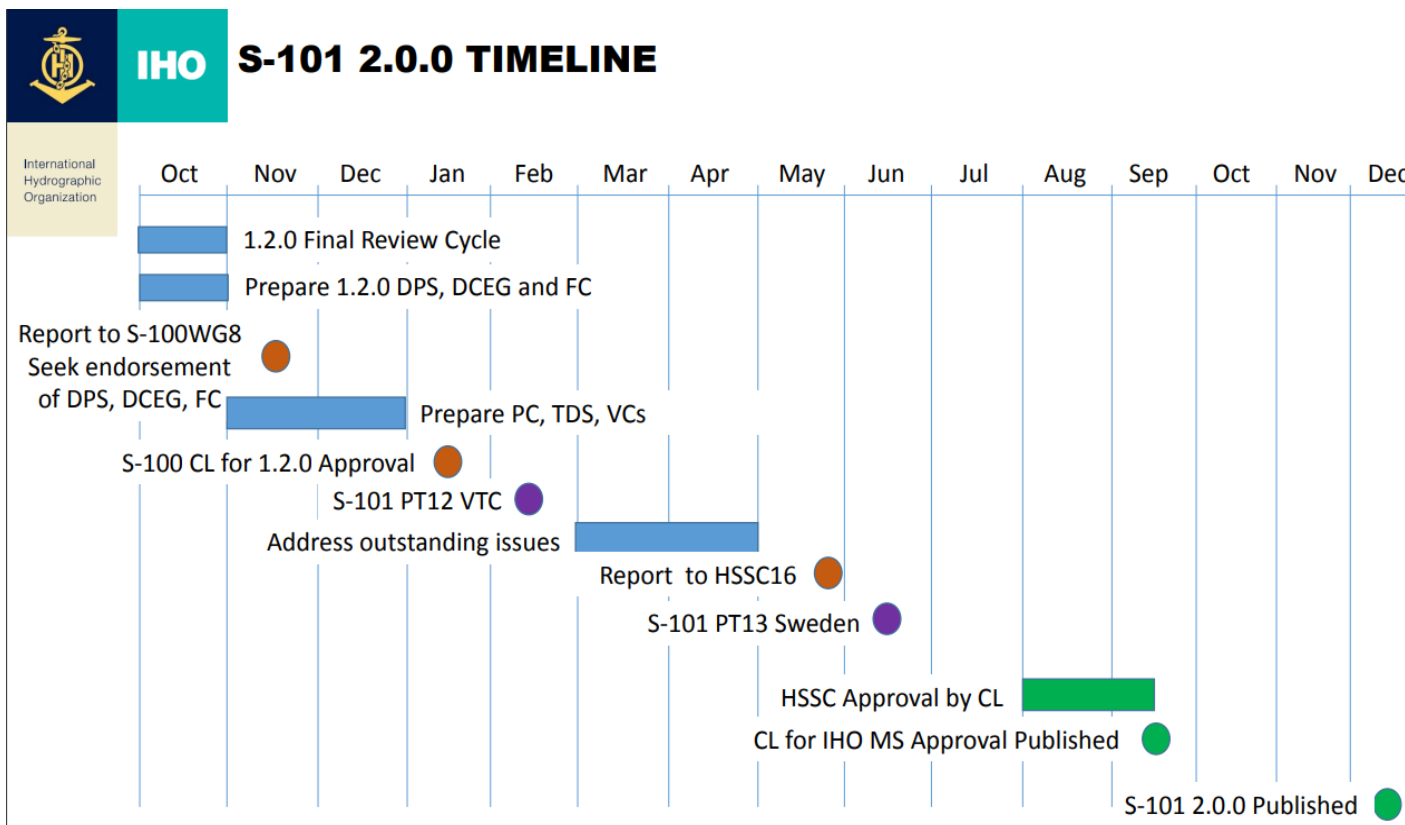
IHO S-101 2.0.0 TIMELINE

International Hydrographic Organization

Oct Nov Dec Jan Feb Mar Apr May Jun Jul Aug Sep Oct Nov Dec

1.2.0 Final Review Cycle

Prepare 1.2.0 DPS, DCEG and FC

Report to S-100WG8 Seek endorsement of DPS, DCEG, FC

Prepare PC, TDS, VCs

S-100 CL for 1.2.0 Approval

S-101 PT12 VTC

Address outstanding issues

Report to HSSC16

S-101 PT13 Sweden

HSSC Approval by CL

CL for IHO MS Approval Published

S-101 2.0.0 Published